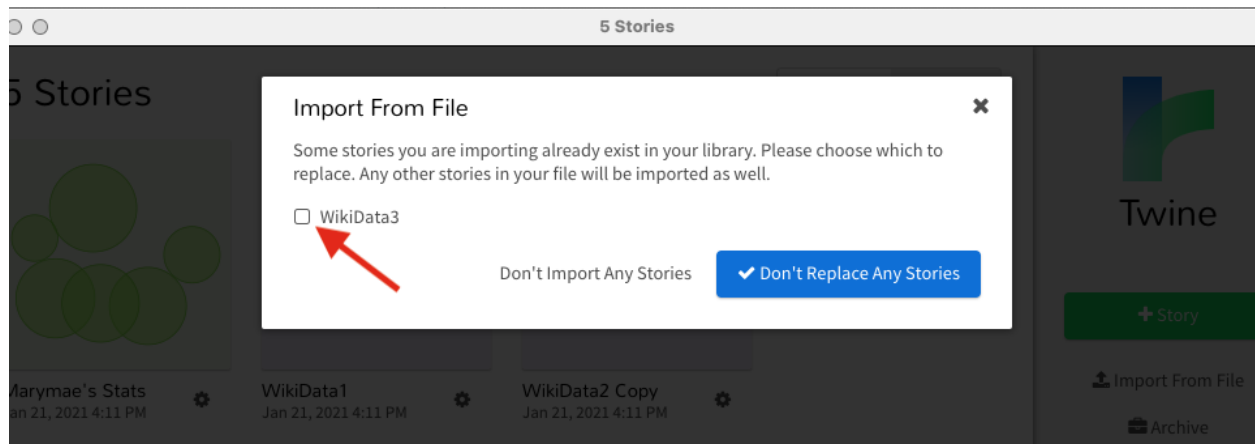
5 Stories

5 Stories

Import From File

Some stories you are importing already exist in your library. Please choose which to replace. Any other stories in your file will be imported as well.

WikiData3

Don't Import Any Stories

Don't Replace Any Stories

Twine

+ Story

Import From File

Archive

Marymae's Stats
Jan 21, 2021 4:11 PM

WikiData1
Jan 21, 2021 4:11 PM

WikiData2 Copy
Jan 21, 2021 4:11 PM